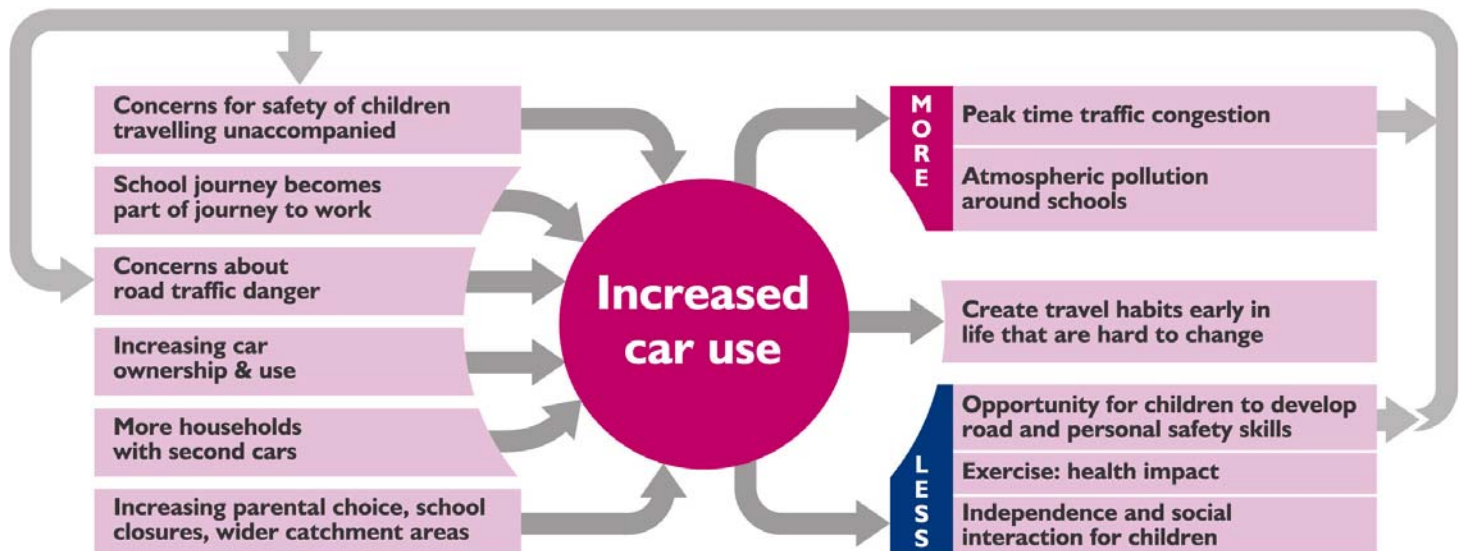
Concerns for safety of children travelling unaccompanied

School journey becomes part of journey to work

Concerns about road traffic danger

Increasing car ownership & use

More households with second cars

Increasing parental choice, school closures, wider catchment areas

Increased car use

MORE

Peak time traffic congestion

Atmospheric pollution around schools

Create travel habits early in life that are hard to change

LESS

Opportunity for children to develop road and personal safety skills

Exercise: health impact

Independence and social interaction for children